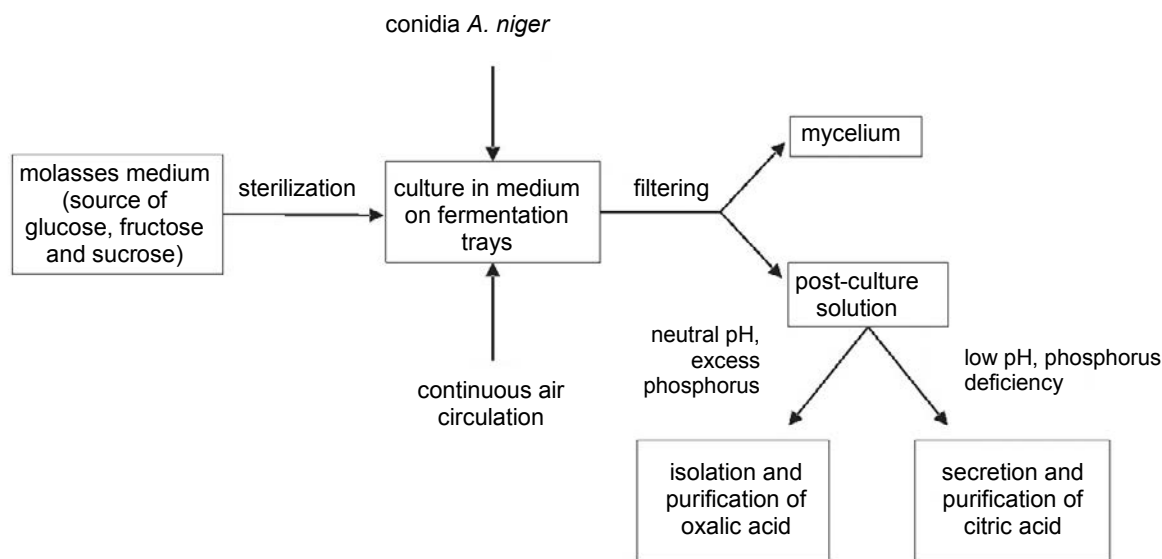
conidia *A. niger*

molasses medium (source of glucose, fructose and sucrose)

sterilization

culture in medium on fermentation trays

continuous air circulation

filtering

mycelium

post-culture solution

neutral pH, excess phosphorus

low pH, phosphorus deficiency

isolation and purification of oxalic acid

secretion and purification of citric acid